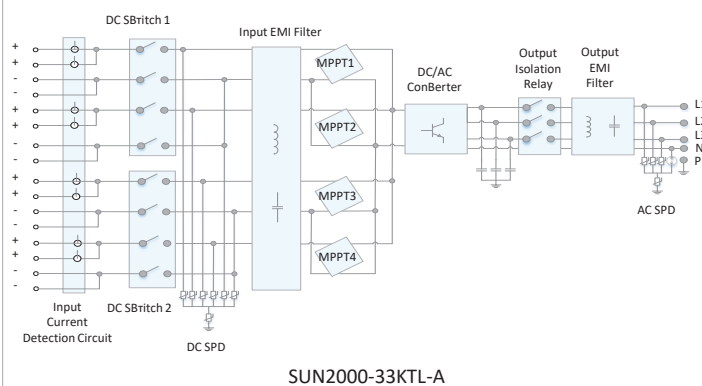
DC SBтitch 1

Input EMI Filter

MPPT1

MPPT2

MPPT3

MPPT4

DC/AC ConBerter

Output Isolation Relay

Output EMI Filter

L1
L2
L3
N
PE

AC SPD

+
+
-
-
+
+
-
-
+
+
-
-
+
+
-
-

Input Current Detection Circuit

DC SBтitch 2

DC SPD

SUN2000-33KTL-A